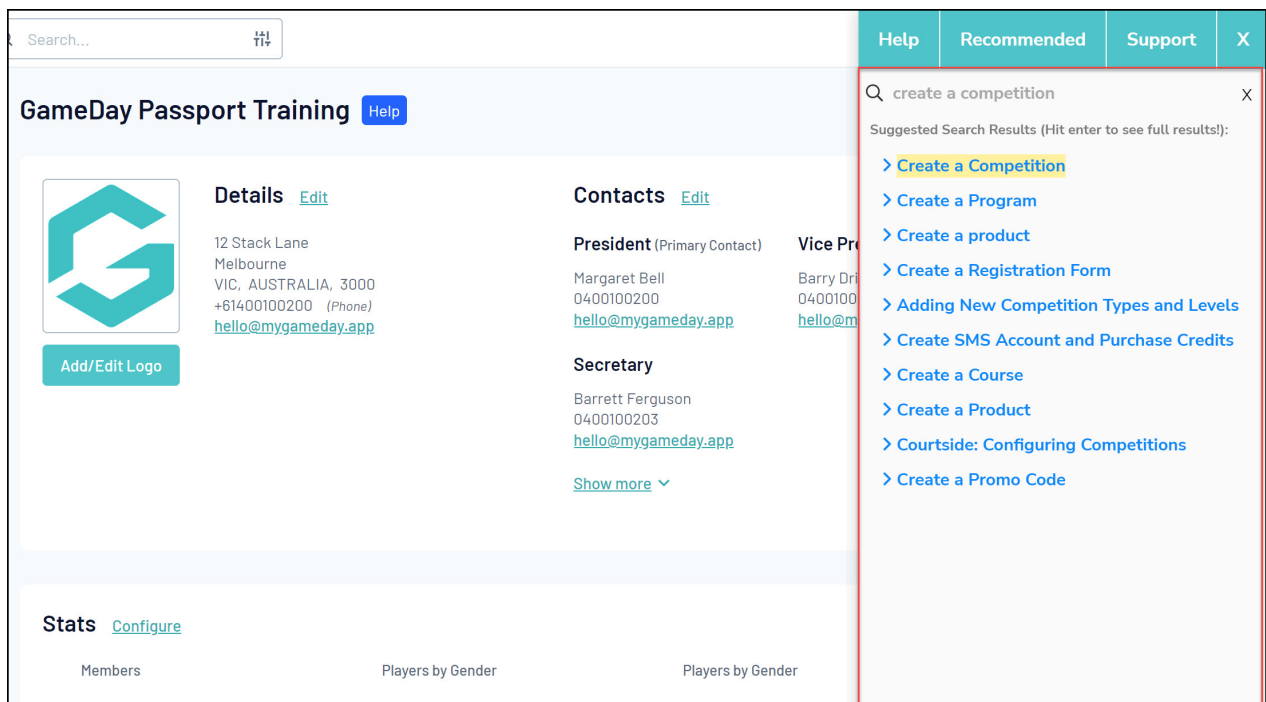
Search...

GameDay Passport Training Help

Details Edit

12 Stack Lane
Melbourne
VIC, AUSTRALIA, 3000
+61400100200 (Phone)
hello@mygameday.app

Add/Edit Logo

Contacts Edit

President (Primary Contact)
Margaret Bell
0400100200
hello@mygameday.app

Vice Pr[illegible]
Barry Dri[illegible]
0400100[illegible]
hello@m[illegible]

Secretary
Barrett Ferguson
0400100203
hello@mygameday.app

Show more

Stats Configure

Members

Players by Gender

Players by Gender

Help Recommended Support X

create a competition X

Suggested Search Results (Hit enter to see full results!):

Create a Competition
Create a Program
Create a product
Create a Registration Form
Adding New Competition Types and Levels
Create SMS Account and Purchase Credits
Create a Course
Create a Product
Courtside: Configuring Competitions
Create a Promo Code